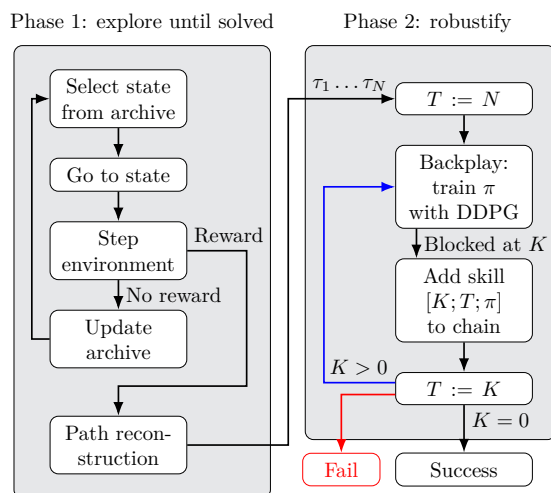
Phase 1: explore until solved

Select state from archive

Go to state

Step environment

Reward

No reward

Update archive

Path reconstruction

Phase 2: robustify

$\tau_1 \ldots \tau_N$

$T := N$

Backplay: train $\pi$ with DDPG

Blocked at $K$

Add skill $[K; T; \pi]$ to chain

$K > 0$

$T := K$

$K = 0$

Fail

Success